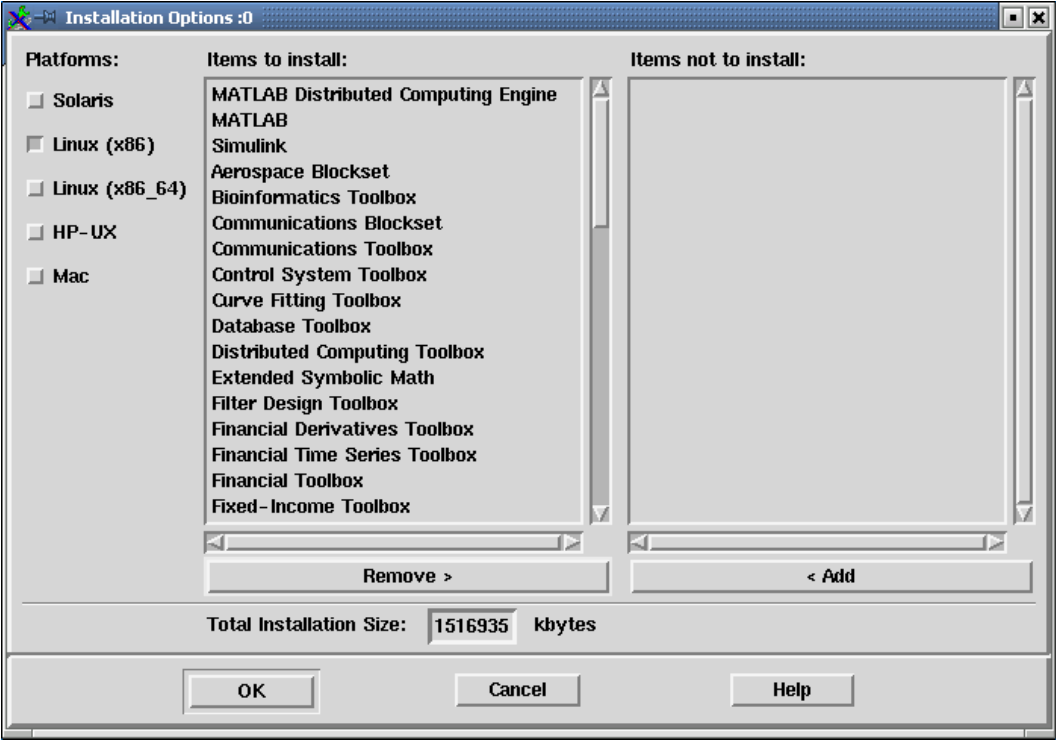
Installation Options :0

Platforms:

Solaris

Linux (x86)

Linux (x86_64)

HP-UX

Mac

Items to install:

MATLAB Distributed Computing Engine
MATLAB
Simulink
Aerospace Blockset
Bioinformatics Toolbox
Communications Blockset
Communications Toolbox
Control System Toolbox
Curve Fitting Toolbox
Database Toolbox
Distributed Computing Toolbox
Extended Symbolic Math
Filter Design Toolbox
Financial Derivatives Toolbox
Financial Time Series Toolbox
Financial Toolbox
Fixed-Income Toolbox

Items not to install:

Remove >

< Add

Total Installation Size: 1516935 kbytes

OK

Cancel

Help